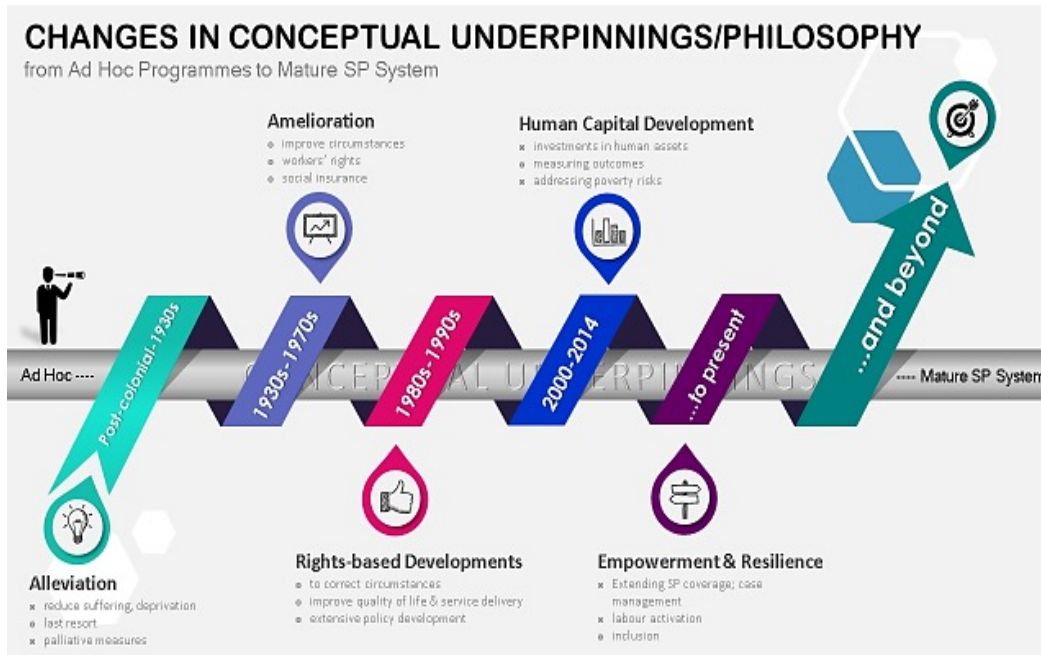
CHANGES IN CONCEPTUAL UNDERPINNINGS/PHILOSOPHY
from Ad Hoc Programmes to Mature SP System

Amelioration
improve circumstances
workers' rights
social insurance

Human Capital Development
investments in human assets
measuring outcomes
addressing poverty risks

Ad Hoc ----

Post-colonial-1930s

1930s-1970s

1980s-1990s

2000-2014

...to present

...and beyond

CONCEPTUAL UNDERPINNINGS

---- Mature SP System

Alleviation
reduce suffering, deprivation
last resort
palliative measures

Rights-based Developments
to correct circumstances
improve quality of life & service delivery
extensive policy development

Empowerment & Resilience
Extending SP coverage; case management
labour activation
inclusion